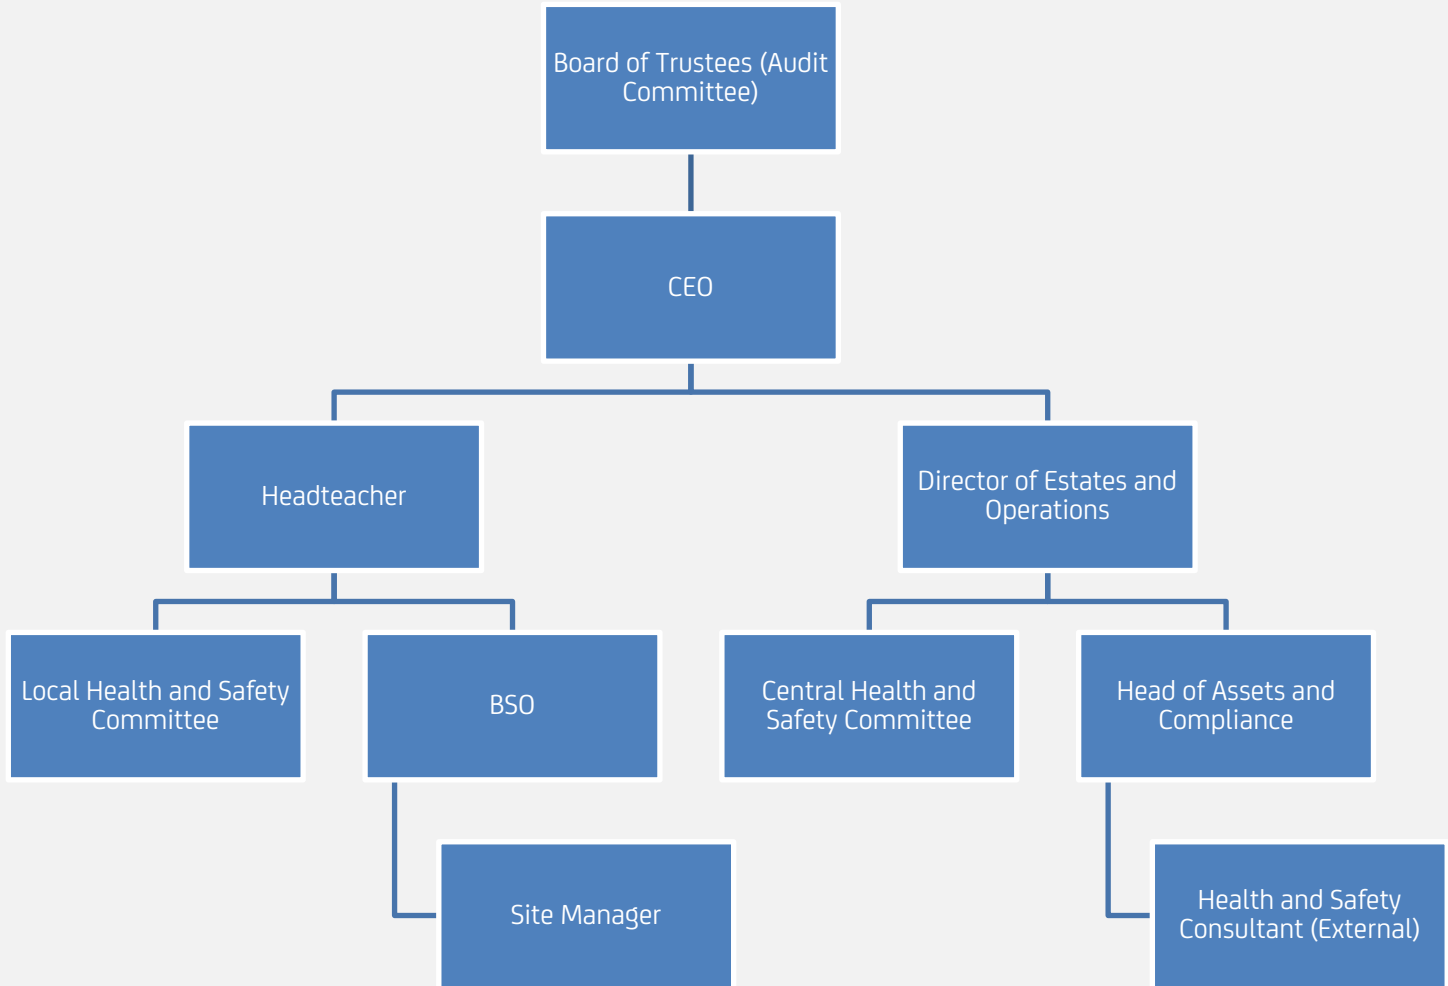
Board of Trustees (Audit Committee)

CEO

Headteacher

Director of Estates and Operations

Local Health and Safety Committee

BSO

Central Health and Safety Committee

Head of Assets and Compliance

Site Manager

Health and Safety Consultant (External)